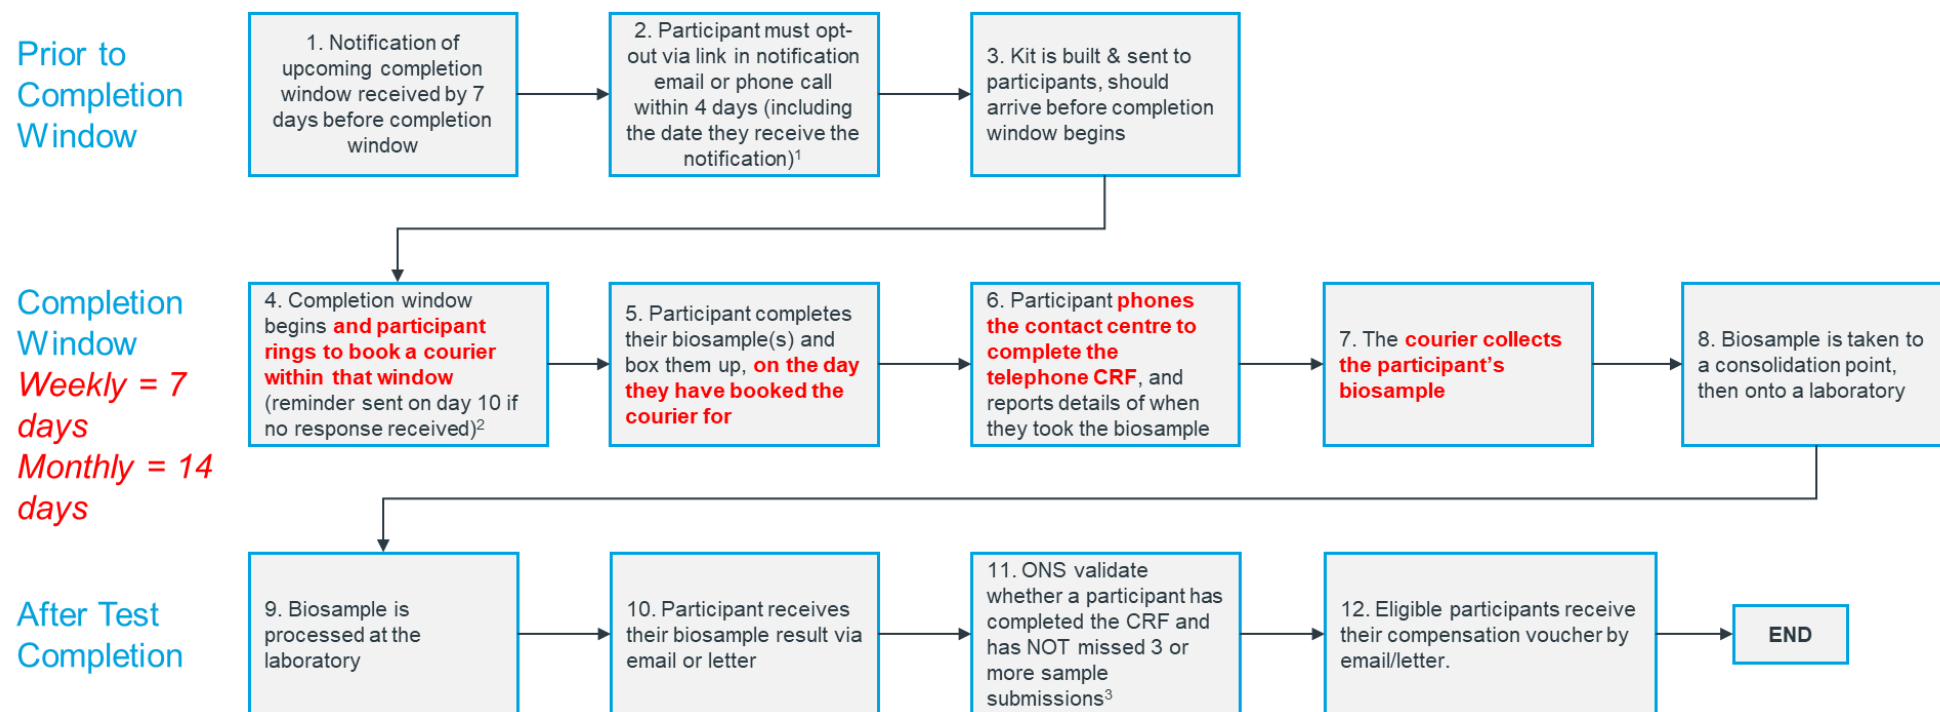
Prior to Completion Window

1. Notification of upcoming completion window received by 7 days before completion window

2. Participant must opt-out via link in notification email or phone call within 4 days (including the date they receive the notification)$^1$

3. Kit is built & sent to participants, should arrive before completion window begins

Completion Window
Weekly = 7 days
Monthly = 14 days

4. Completion window begins and participant rings to book a courier within that window (reminder sent on day 10 if no response received)$^2$

5. Participant completes their biosample(s) and box them up, on the day they have booked the courier for

6. Participant phones the contact centre to complete the telephone CRF, and reports details of when they took the biosample

7. The courier collects the participant's biosample

8. Biosample is taken to a consolidation point, then onto a laboratory

After Test Completion

9. Biosample is processed at the laboratory

10. Participant receives their biosample result via email or letter

11. ONS validate whether a participant has completed the CRF and has NOT missed 3 or more sample submissions$^3$

12. Eligible participants receive their compensation voucher by email/letter.

END